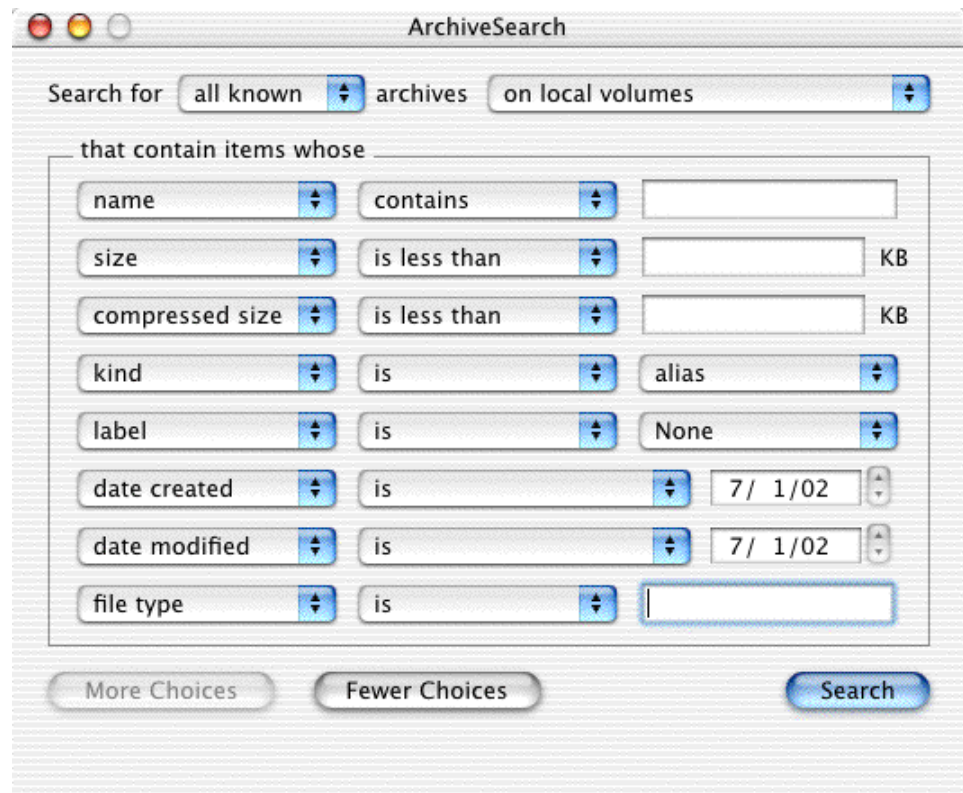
ArchiveSearch

Search for all known archives on local volumes

that contain items whose

name contains

size is less than KB

compressed size is less than KB

kind is alias

label is None

date created is 7/ 1/02

date modified is 7/ 1/02

file type is

More Choices Fewer Choices Search